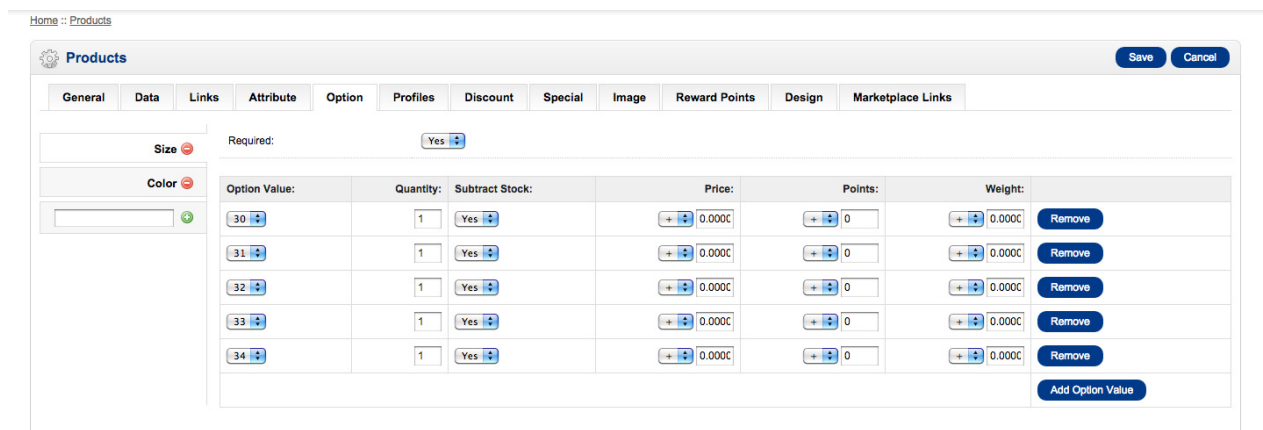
Home :: Products

Products

Save Cancel

General | Data | Links | Attribute | Option | Profiles | Discount | Special | Image | Reward Points | Design | Marketplace Links

Size

Color

Required: Yes

| Option Value: | Quantity: | Subtract Stock: | Price: | Points: | Weight: | |
|---|---|---|---|---|---|---|
| 30 | 1 | Yes | + 0.0000 | + 0 | + 0.0000 | Remove |
| 31 | 1 | Yes | + 0.0000 | + 0 | + 0.0000 | Remove |
| 32 | 1 | Yes | + 0.0000 | + 0 | + 0.0000 | Remove |
| 33 | 1 | Yes | + 0.0000 | + 0 | + 0.0000 | Remove |
| 34 | 1 | Yes | + 0.0000 | + 0 | + 0.0000 | Remove |
| | | | | | | Add Option Value |